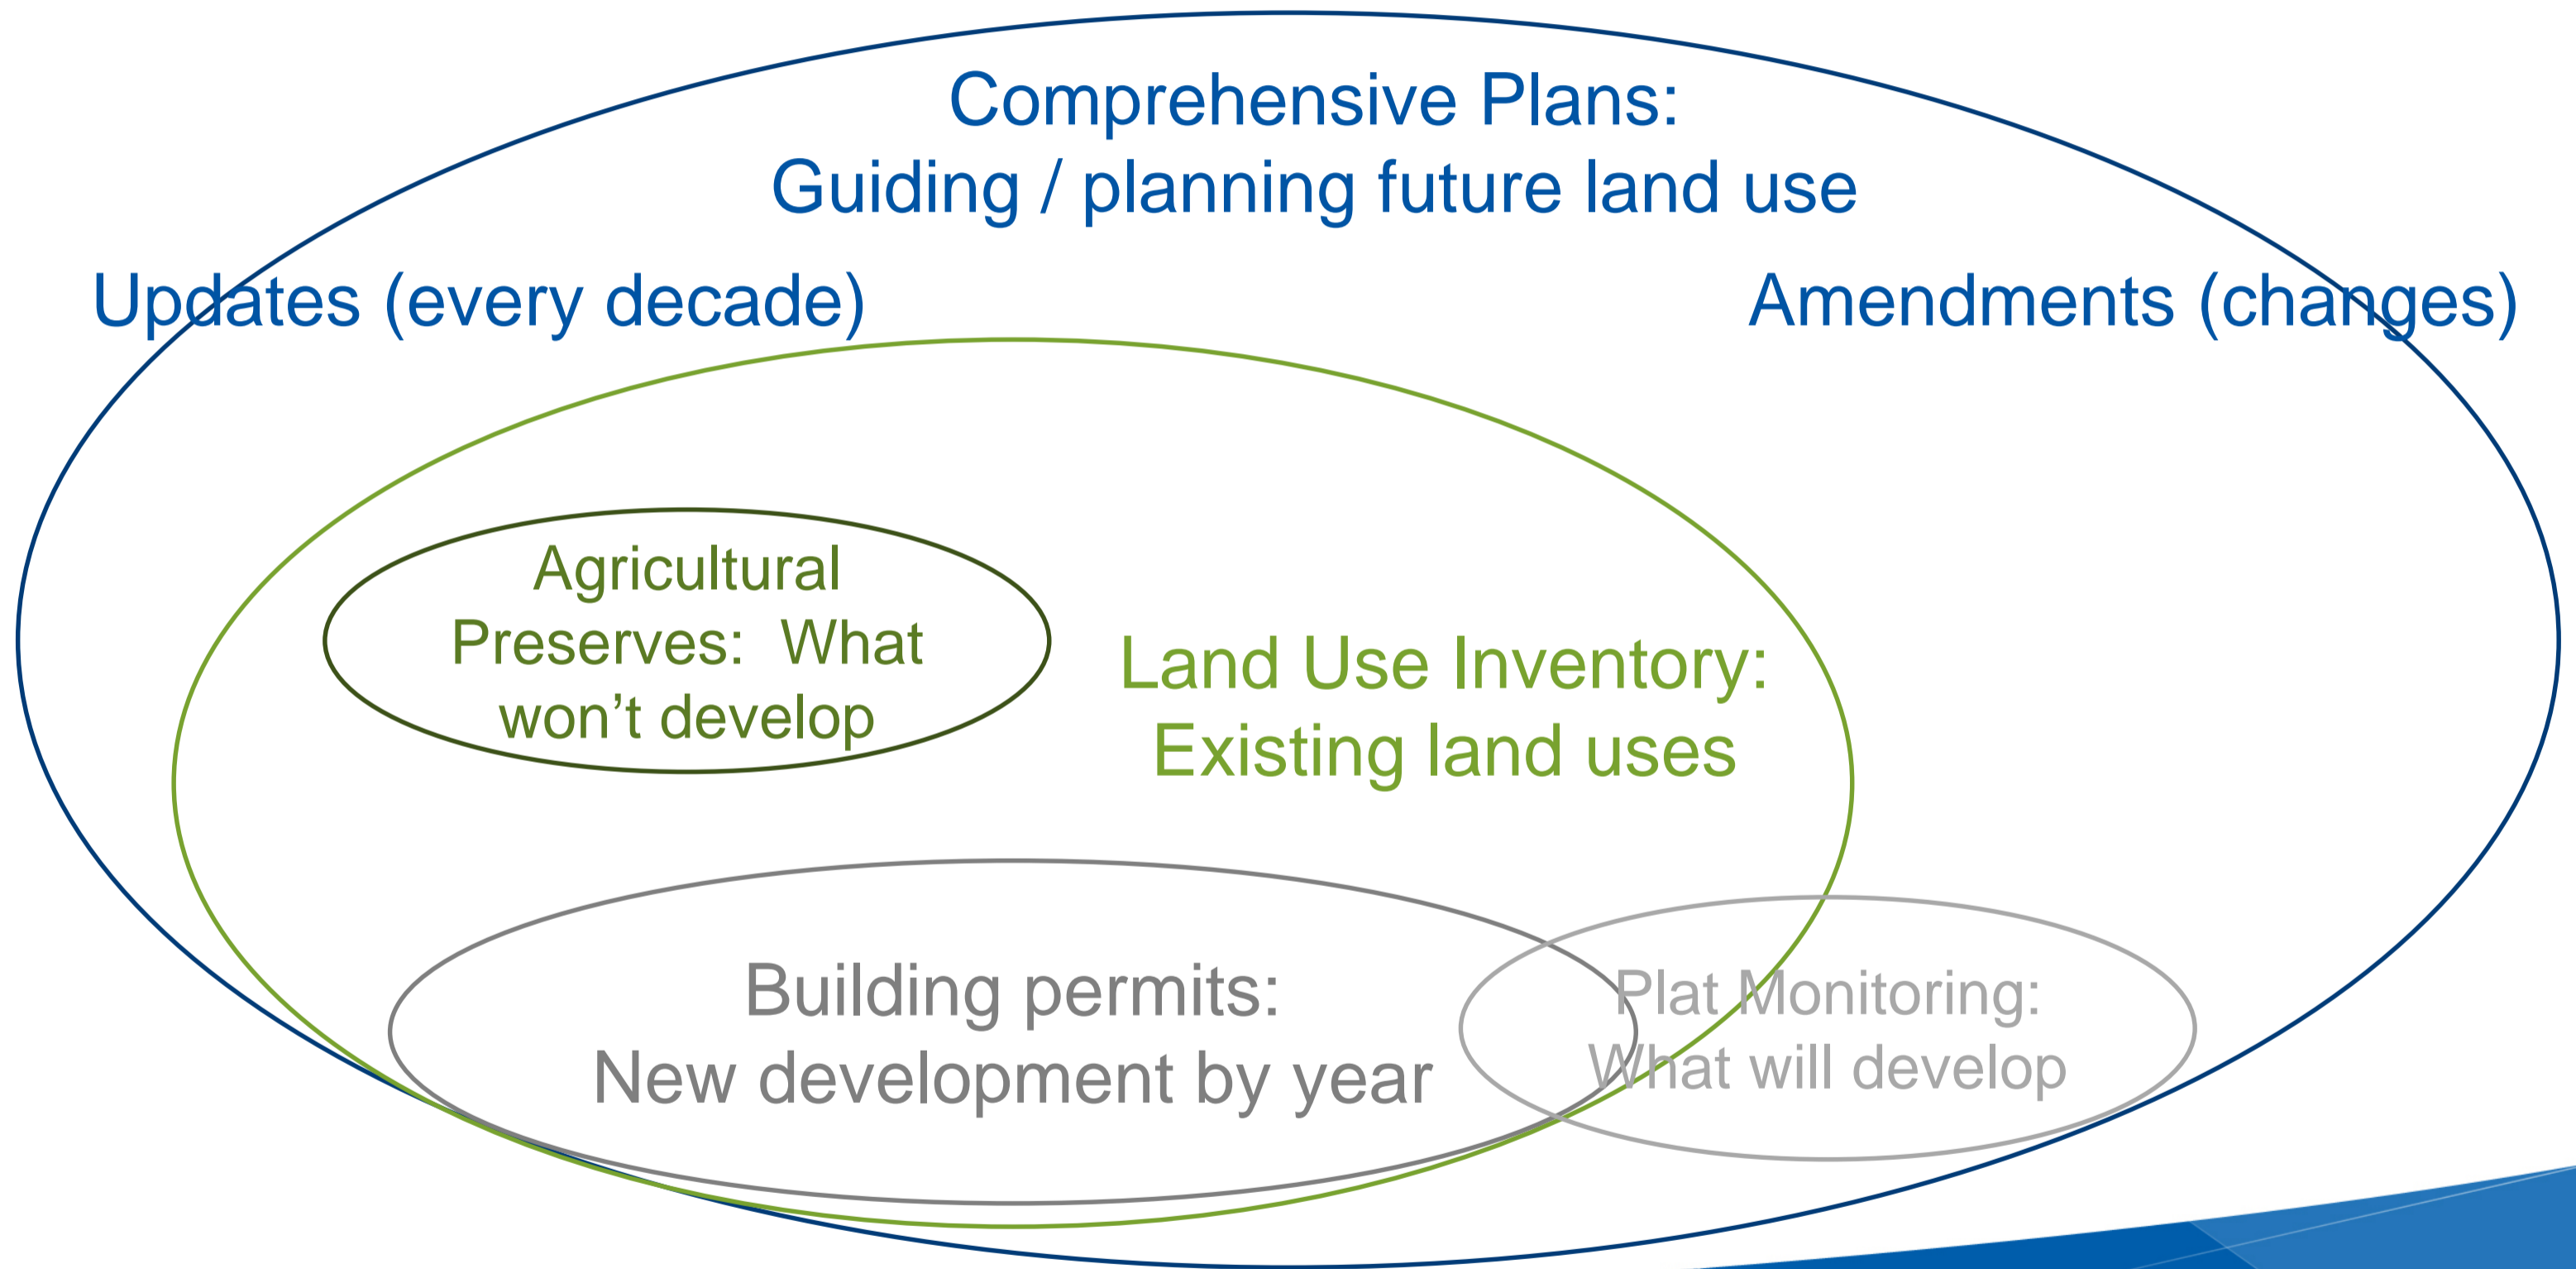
Comprehensive Plans:
Guiding / planning future land use

Updates (every decade)

Amendments (changes)

Agricultural Preserves: What won't develop

Land Use Inventory:
Existing land uses

Building permits:
New development by year

Plat Monitoring:
What will develop